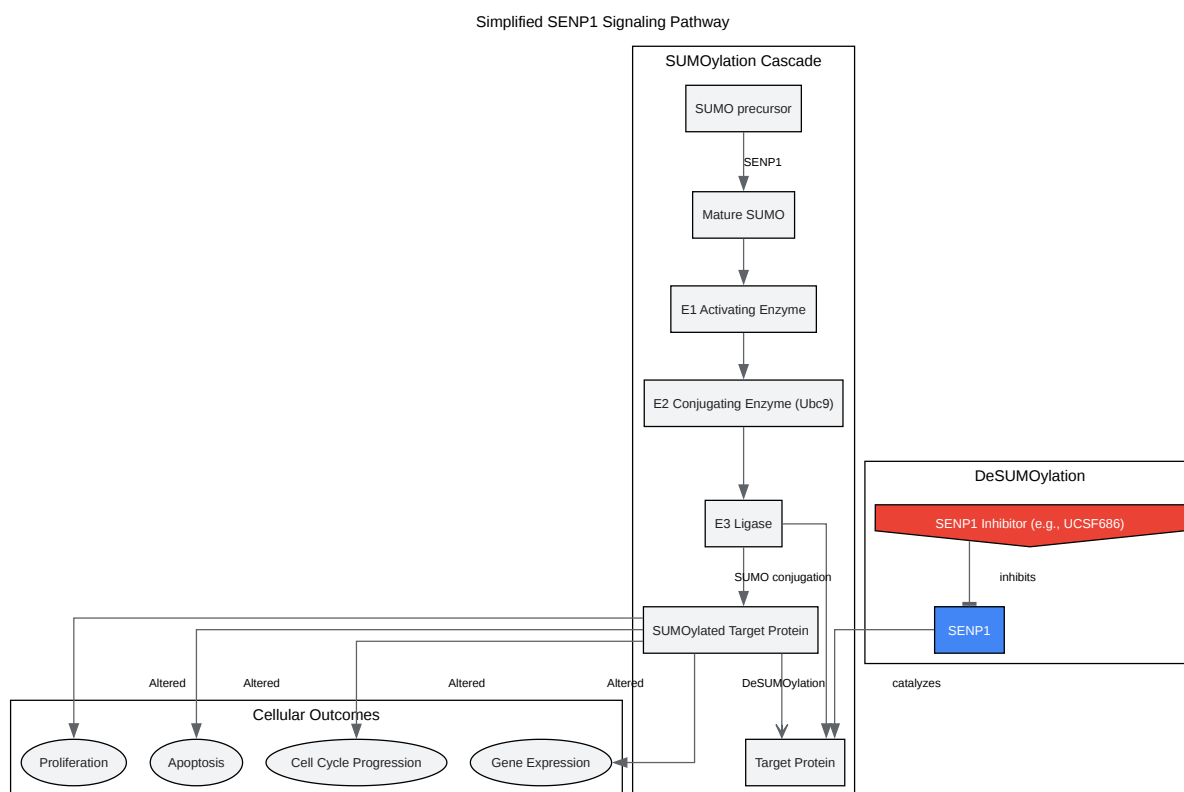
Simplified SENP1 Signaling Pathway

SUMOylation Cascade

SUMO precursor

SENP1

Mature SUMO

E1 Activating Enzyme

E2 Conjugating Enzyme (Ubc9)

E3 Ligase

SUMO conjugation

SUMOylated Target Protein

DeSUMOylation

DeSUMOylation

SENP1 Inhibitor (e.g., UCSF686)

inhibits

SENP1

catalyzes

Altered

Altered

Altered

Altered

Cellular Outcomes

Proliferation

Apoptosis

Cell Cycle Progression

Gene Expression

Target Protein